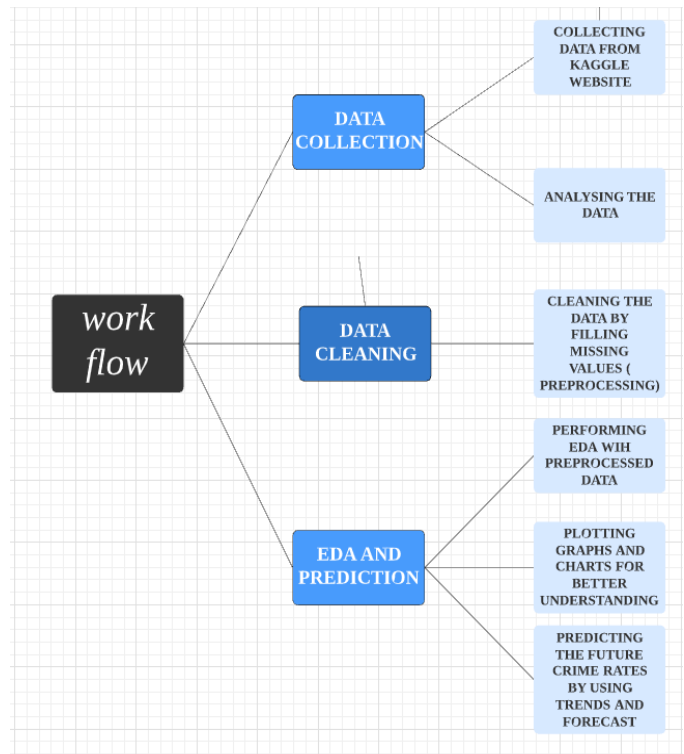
work flow

DATA COLLECTION

COLLECTING DATA FROM KAGGLE WEBSITE

ANALYSING THE DATA

DATA CLEANING

CLEANING THE DATA BY FILLING MISSING VALUES ( PREPROCESSING)

EDA AND PREDICTION

PERFORMING EDA WIH PREPROCESSED DATA

PLOTTING GRAPHS AND CHARTS FOR BETTER UNDERSTANDING

PREDICTING THE FUTURE CRIME RATES BY USING TRENDS AND FORECAST